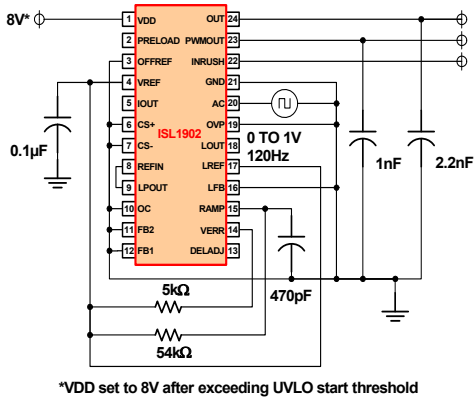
8V*

1 VDD
2 PRELOAD
3 OFFREF
4 VREF
5 IOUT
6 CS+
7 CS-
8 REFIN
9 LPOUT
10 OC
11 FB2
12 FB1

OUT 24
PWMOUT 23
INRUSH 22
GND 21
AC 20
OVP 19
LOUT 18
LREF 17
LFB 16
RAMP 15
VERR 14
DELADJ 13

ISL1902

0.1µF

0 TO 1V
120Hz

1nF

2.2nF

470pF

5kΩ

54kΩ

*VDD set to 8V after exceeding UVLO start threshold